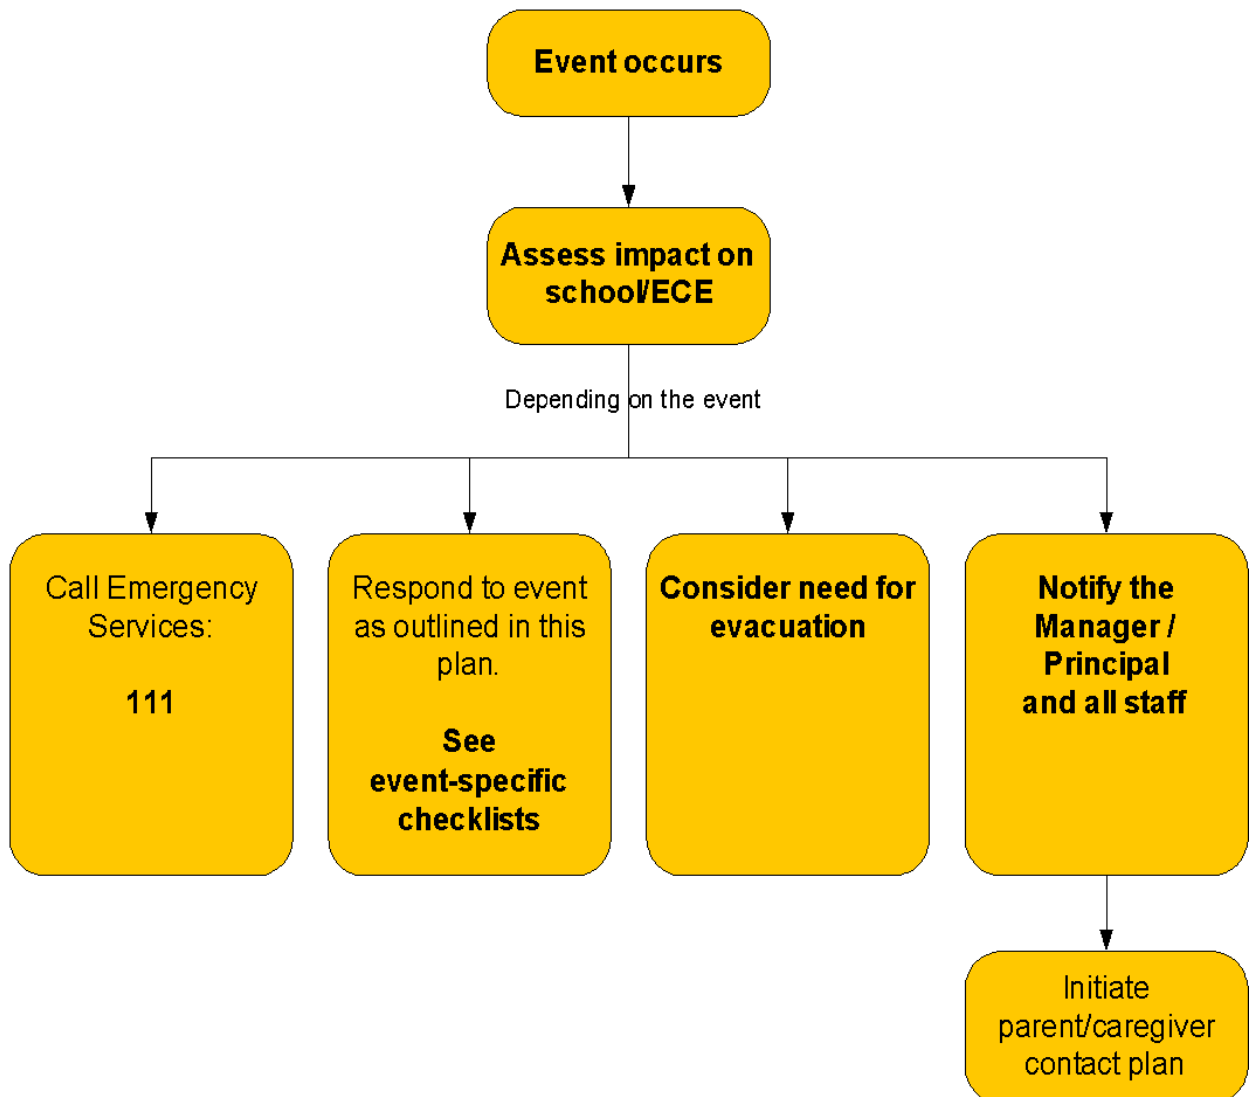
Event occurs

Assess impact on school/ECE

Depending on the event

Call Emergency Services:

111

Respond to event as outlined in this plan.

See event-specific checklists

Consider need for evacuation

Notify the Manager / Principal and all staff

Initiate parent/caregiver contact plan